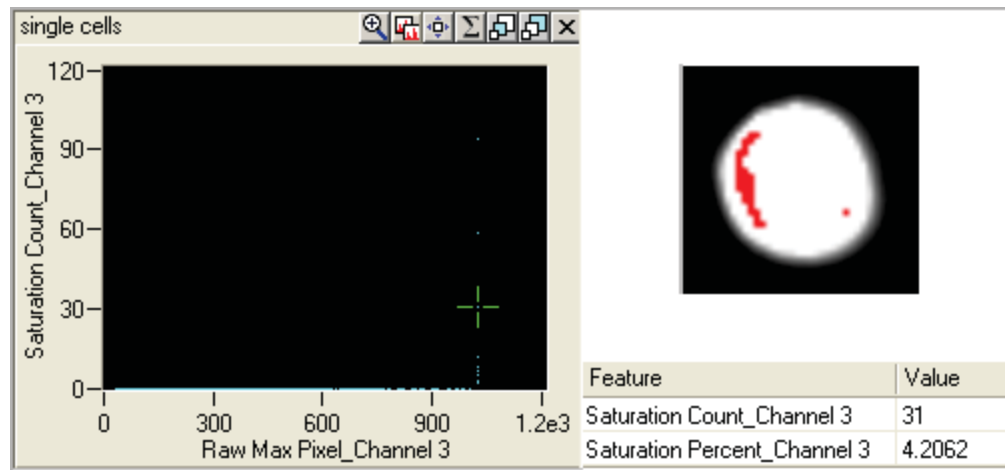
single cells

Saturation Count_Channel 3

120
90
60
30
0

0 300 600 900 1.2e3

Raw Max Pixel_Channel 3

| Feature | Value |
|---|---|
| Saturation Count_Channel 3 | 31 |
| Saturation Percent_Channel 3 | 4.2062 |